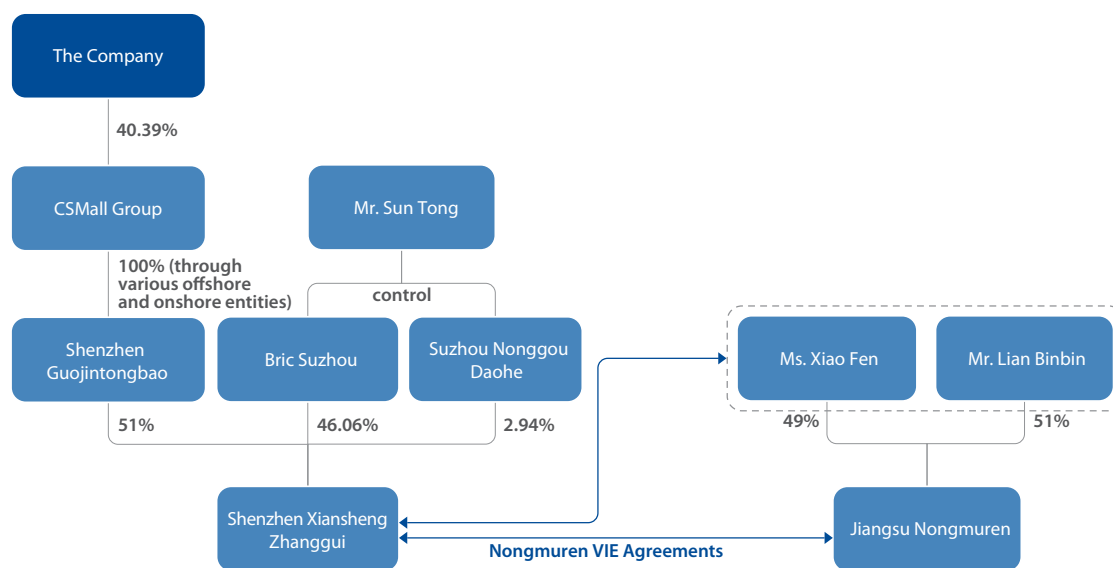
The Company

40.39%

CSMall Group

Mr. Sun Tong

100% (through various offshore and onshore entities)

control

Shenzhen Guojintongbao

Bric Suzhou

Suzhou Nonggou Daohe

Ms. Xiao Fen

Mr. Lian Binbin

51%

46.06%

2.94%

49%

51%

Shenzhen Xiansheng Zhanggui

Jiangsu Nongmuren

Nongmuren VIE Agreements